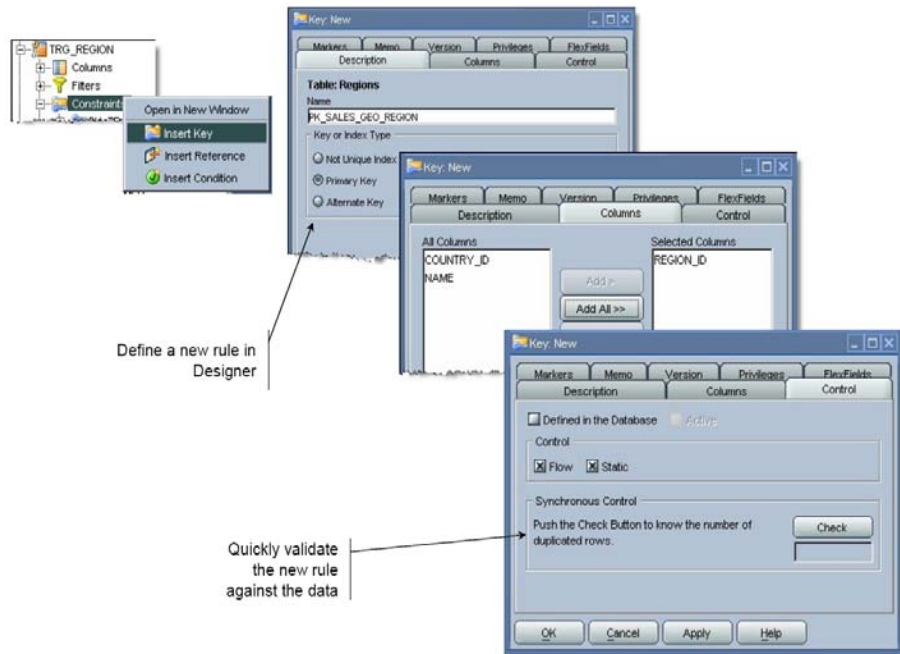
TRG_REGION
Columns
Filters
Constraints

Open in New Window
Insert Key
Insert Reference
Insert Condition

Key: New
Markers
Memo
Version
Privileges
FlexFields
Description
Columns
Control
Table: Regions
Name
PK_SALES_GEO_REGION
Key or Index Type
Not Unique Index
Primary Key
Alternate Key

Key: New
Markers
Memo
Version
Privileges
FlexFields
Description
Columns
Control
All Columns
COUNTRY_ID
NAME
Add >
Add All >>
Selected Columns
REGION_ID

Define a new rule in Designer

Key: New
Markers
Memo
Version
Privileges
FlexFields
Description
Columns
Control
Defined in the Database
Active
Control
Flow
Static
Synchronous Control
Push the Check Button to know the number of duplicated rows.
Check
OK
Cancel
Apply
Help

Quickly validate the new rule against the data